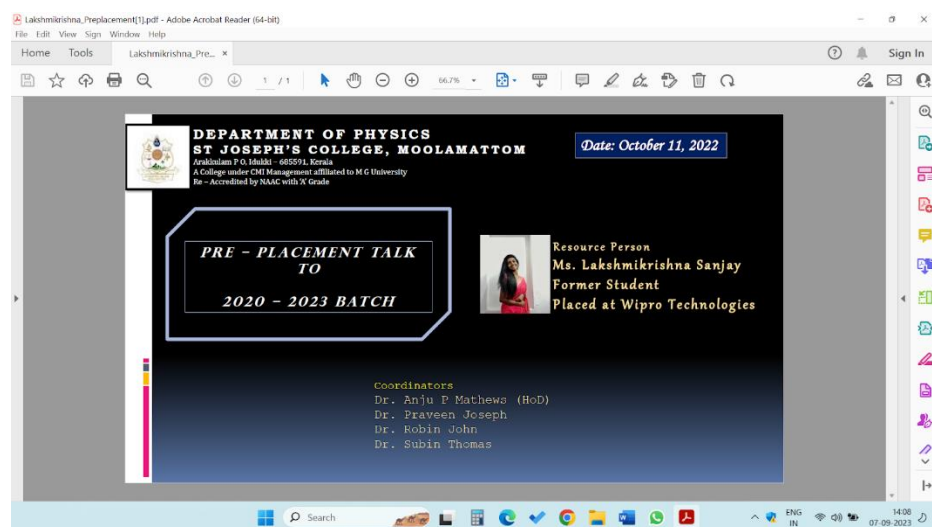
Lakshmikrishna_Preplacement[1].pdf - Adobe Acrobat Reader (64-bit)
File Edit View Sign Window Help
Home Tools Lakshmikrishna_Pre... ×
Sign In
1 / 1 66.7%

DEPARTMENT OF PHYSICS
ST JOSEPH'S COLLEGE, MOOLAMATTOM
Arakkulam P O, Idukki – 685591, Kerala
A College under CMI Management affiliated to M G University
Re – Accredited by NAAC with 'A' Grade

Date: October 11, 2022

PRE – PLACEMENT TALK TO

2020 – 2023 BATCH

Resource Person
Ms. Lakshmikrishna Sanjay
Former Student
Placed at Wipro Technologies

Coordinators
Dr. Anju P Mathews (HoD)
Dr. Praveen Joseph
Dr. Robin John
Dr. Subin Thomas

Search
ENG IN
14:08
07-09-2023